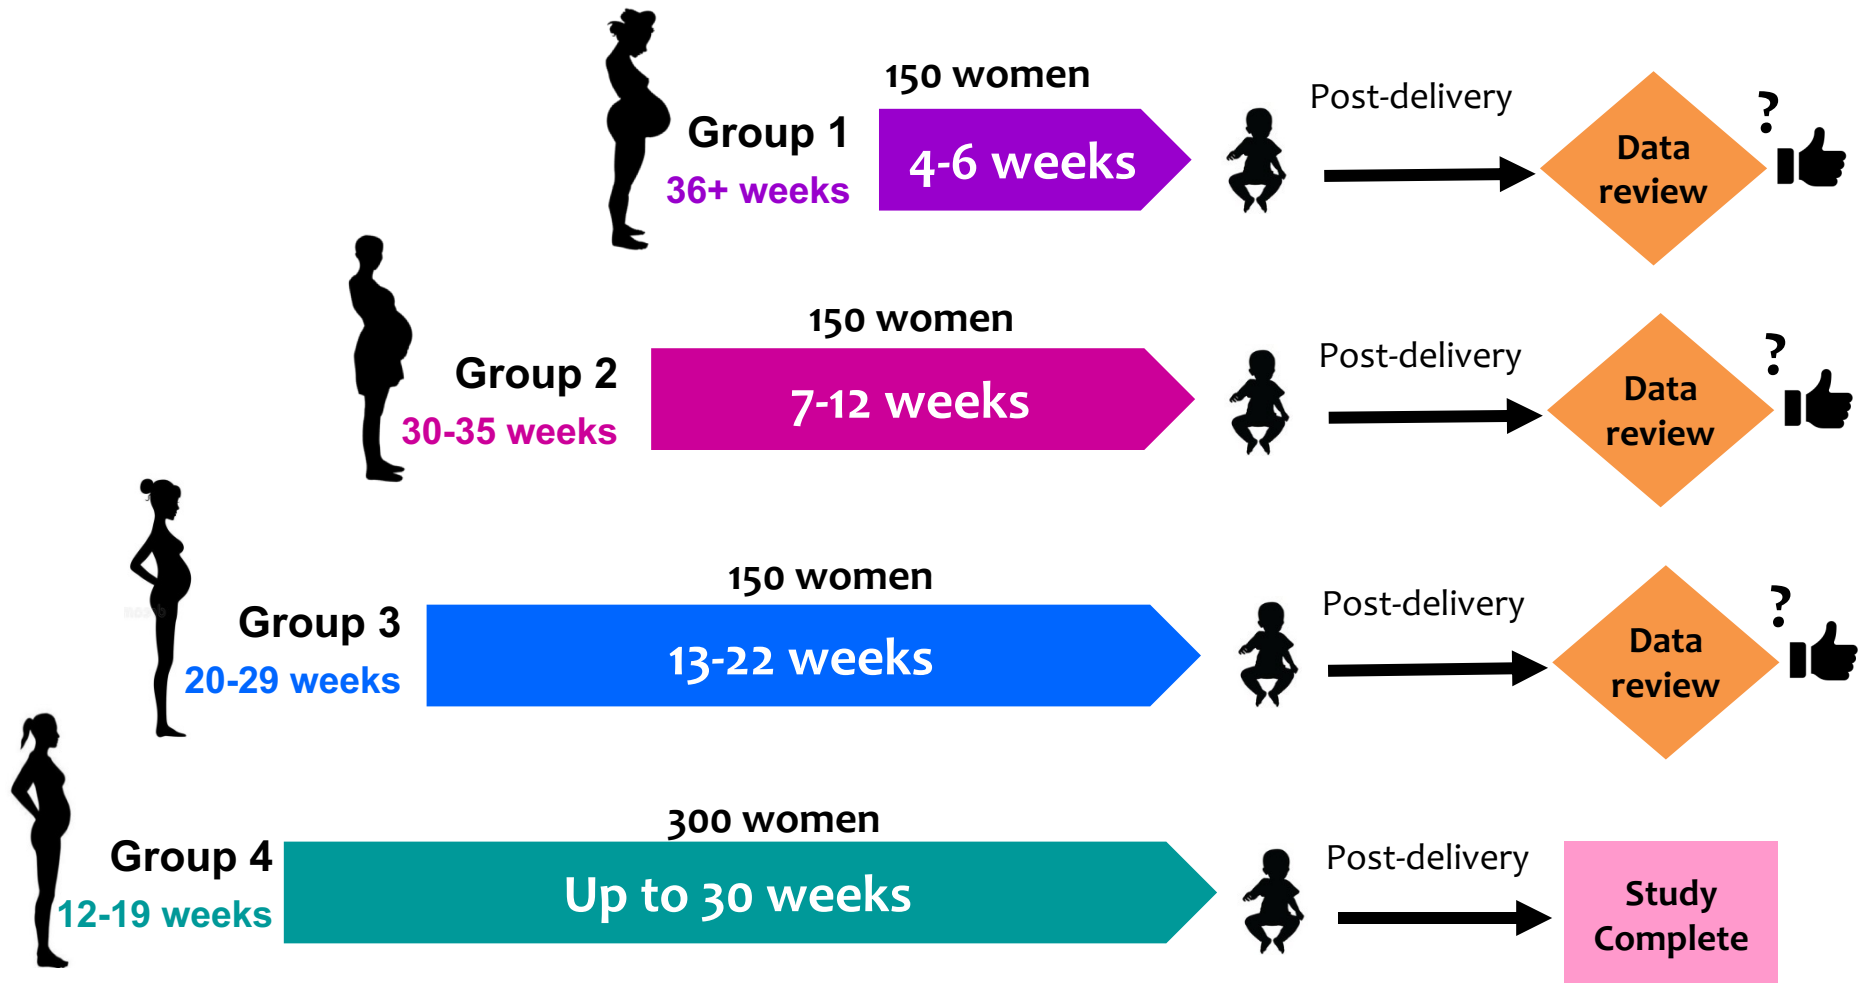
150 women

Group 1
36+ weeks

4-6 weeks

Post-delivery

Data review

?

150 women

Group 2
30-35 weeks

7-12 weeks

Post-delivery

Data review

?

150 women

Group 3
20-29 weeks

13-22 weeks

Post-delivery

Data review

?

300 women

Group 4
12-19 weeks

Up to 30 weeks

Post-delivery

Study Complete